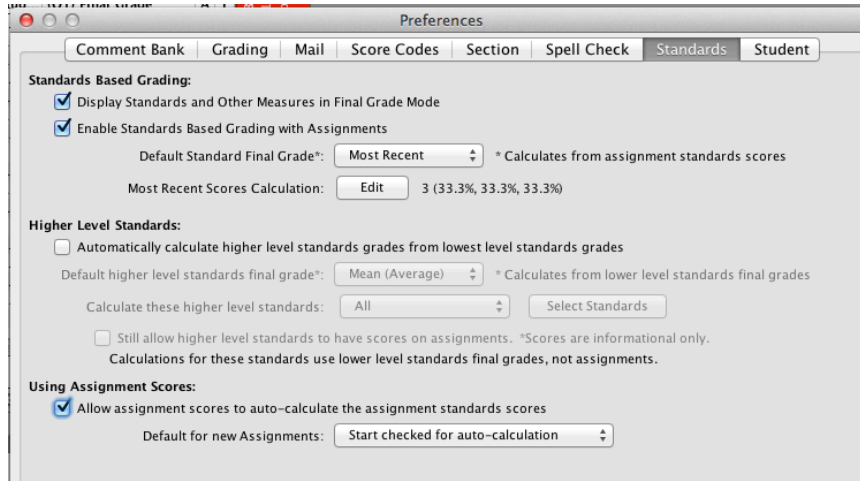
Preferences

Comment Bank | Grading | Mail | Score Codes | Section | Spell Check | Standards | Student

Standards Based Grading:

Display Standards and Other Measures in Final Grade Mode

Enable Standards Based Grading with Assignments

Default Standard Final Grade*: Most Recent * Calculates from assignment standards scores

Most Recent Scores Calculation: Edit 3 (33.3%, 33.3%, 33.3%)

Higher Level Standards:

Automatically calculate higher level standards grades from lowest level standards grades

Default higher level standards final grade*: Mean (Average) * Calculates from lower level standards final grades

Calculate these higher level standards: All Select Standards

Still allow higher level standards to have scores on assignments. *Scores are informational only.

Calculations for these standards use lower level standards final grades, not assignments.

Using Assignment Scores:

Allow assignment scores to auto-calculate the assignment standards scores

Default for new Assignments: Start checked for auto-calculation